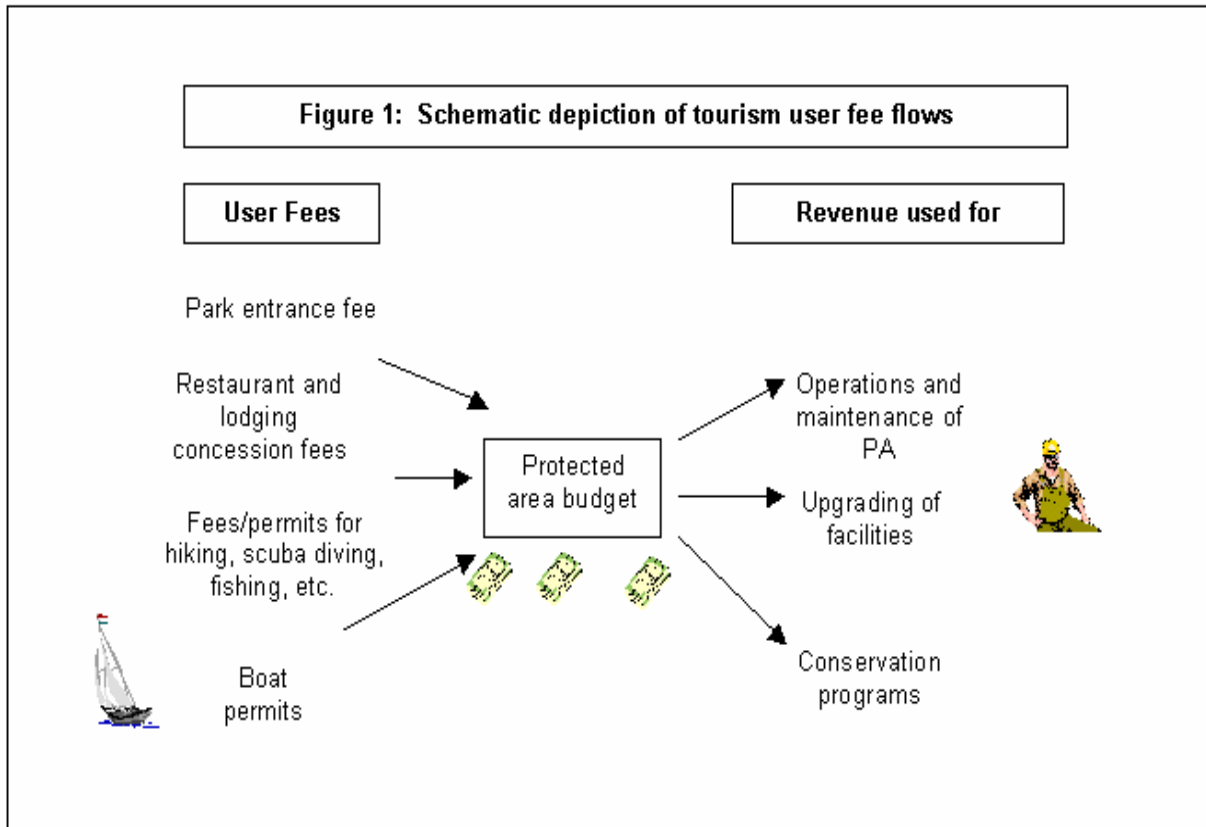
Figure 1: Schematic depiction of tourism user fee flows

User Fees

Revenue used for

Park entrance fee

Restaurant and lodging concession fees

Fees/permits for hiking, scuba diving, fishing, etc.

Boat permits

Protected area budget

Operations and maintenance of PA

Upgrading of facilities

Conservation programs